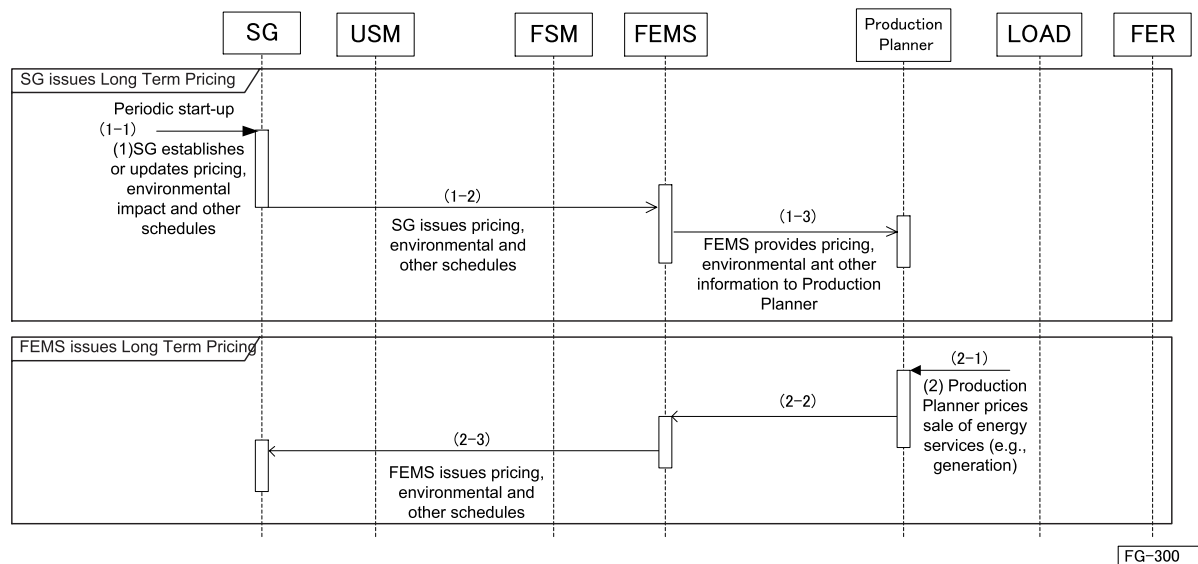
SG USM FSM FEMS Production Planner LOAD FER

SG issues Long Term Pricing

Periodic start-up
(1-1)
(1)SG establishes or updates pricing, environmental impact and other schedules

(1-2)
SG issues pricing, environmental and other schedules

(1-3)
FEMS provides pricing, environmental ant other information to Production Planner

FEMS issues Long Term Pricing

(2-1)
(2) Production Planner prices sale of energy services (e.g., generation)

(2-2)

(2-3)
FEMS issues pricing, environmental and other schedules

FG-300